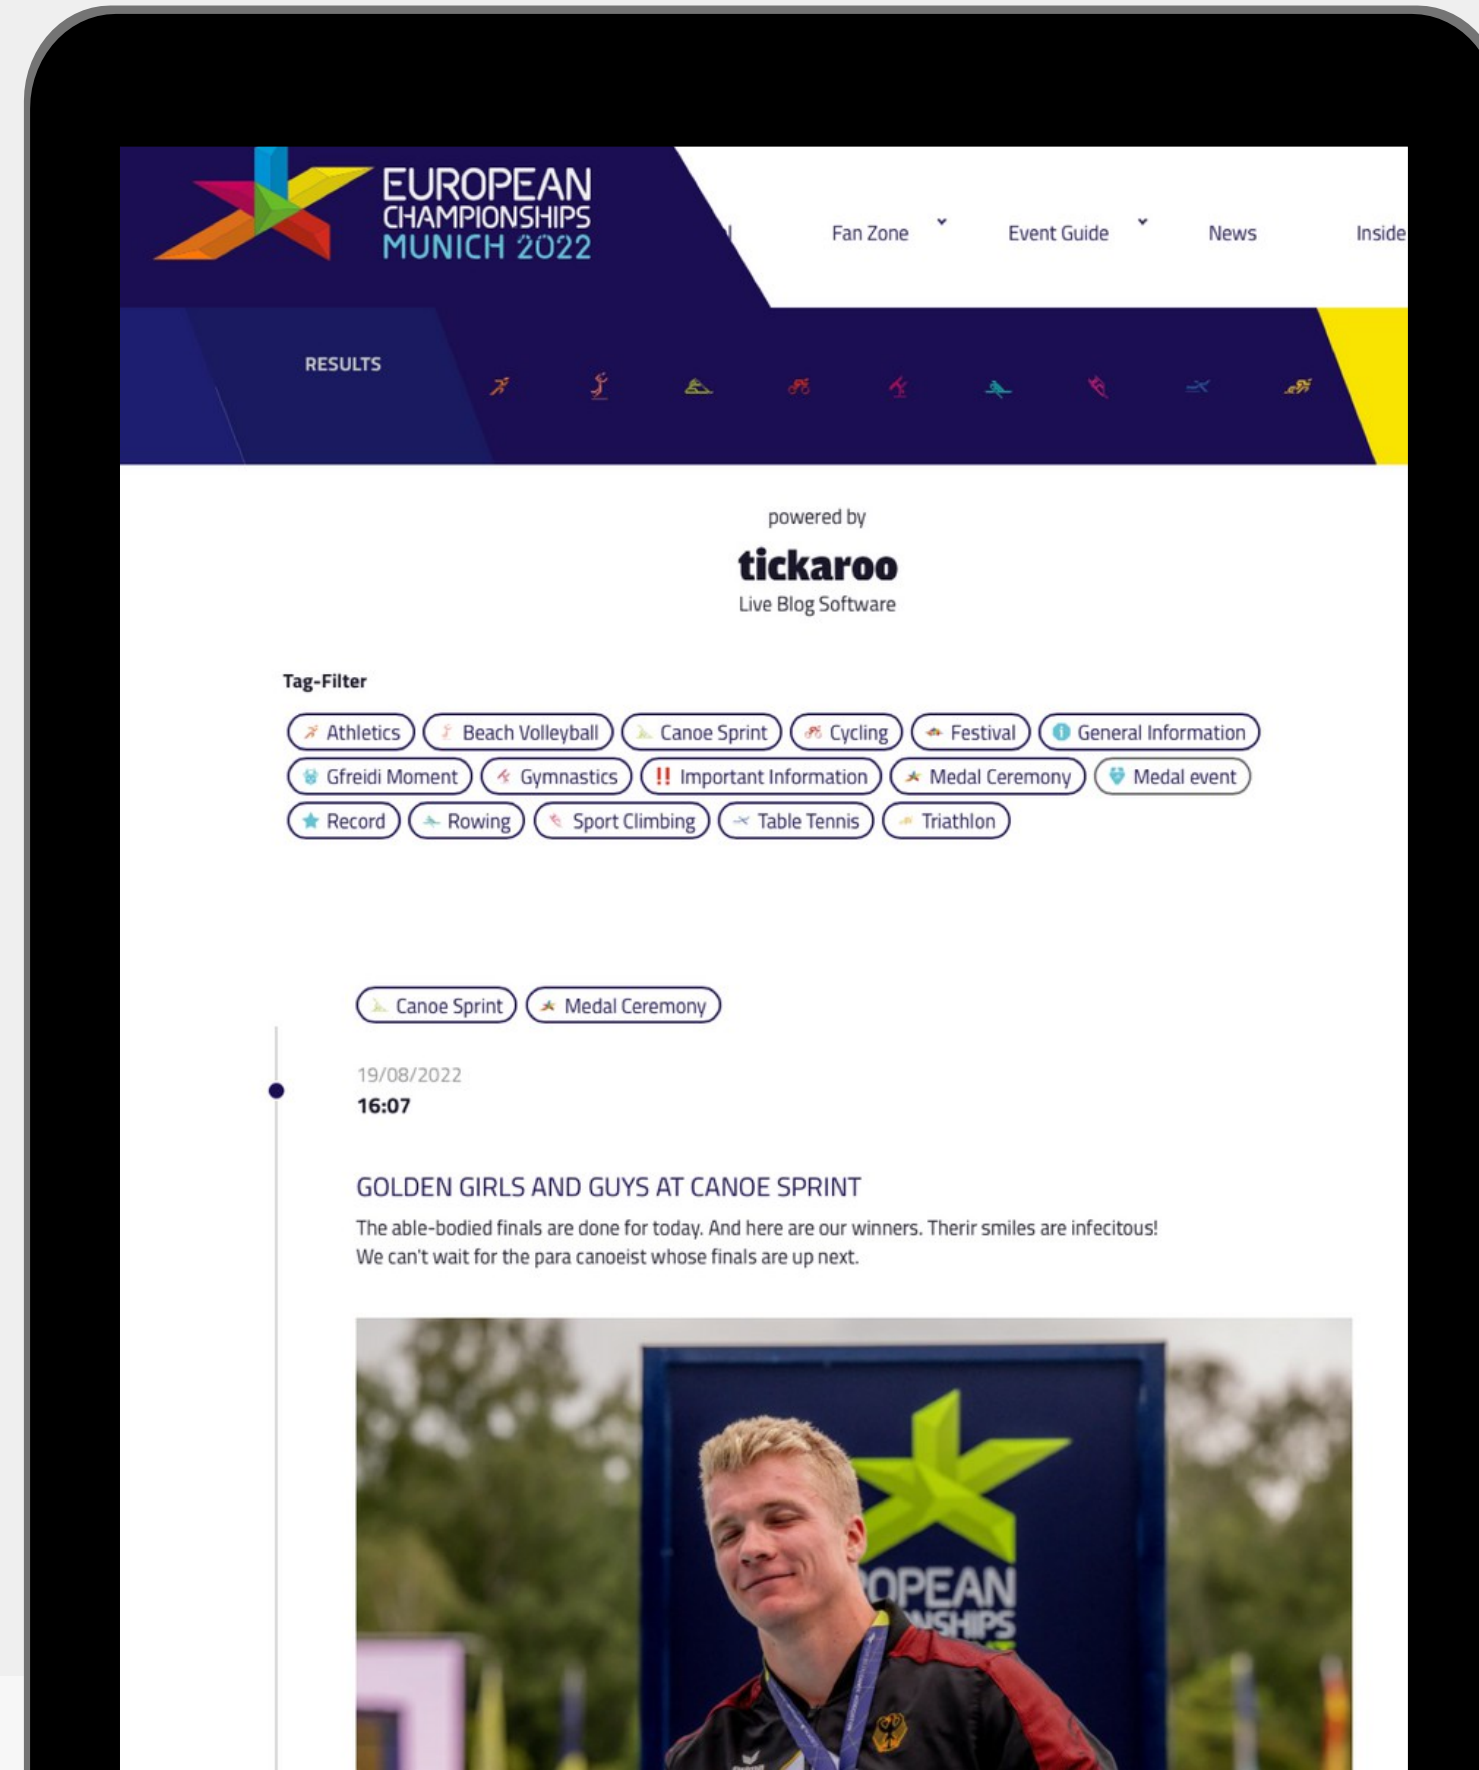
EUROPEAN CHAMPIONSHIPS MUNICH 2022

Fan Zone Event Guide News Inside

RESULTS

powered by
tickaroo
Live Blog Software

Tag-Filter

Athletics Beach Volleyball Canoe Sprint Cycling Festival General Information Gfreidi Moment Gymnastics Important Information Medal Ceremony Medal event Record Rowing Sport Climbing Table Tennis Triathlon

Canoe Sprint Medal Ceremony

19/08/2022
16:07

GOLDEN GIRLS AND GUYS AT CANOE SPRINT

The able-bodied finals are done for today. And here are our winners. Therir smiles are infecitous! We can't wait for the para canoeist whose finals are up next.

OPEAN
NSHIPS